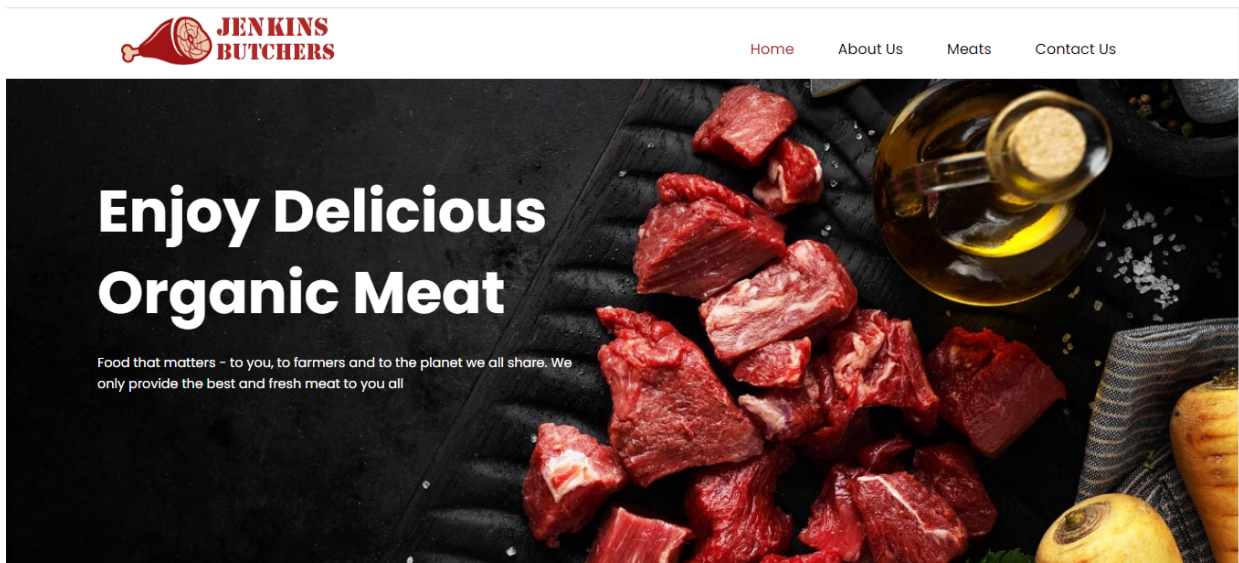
JENKINS
BUTCHERS

Home About Us Meats Contact Us

Enjoy Delicious Organic Meat

Food that matters - to you, to farmers and to the planet we all share. We only provide the best and fresh meat to you all